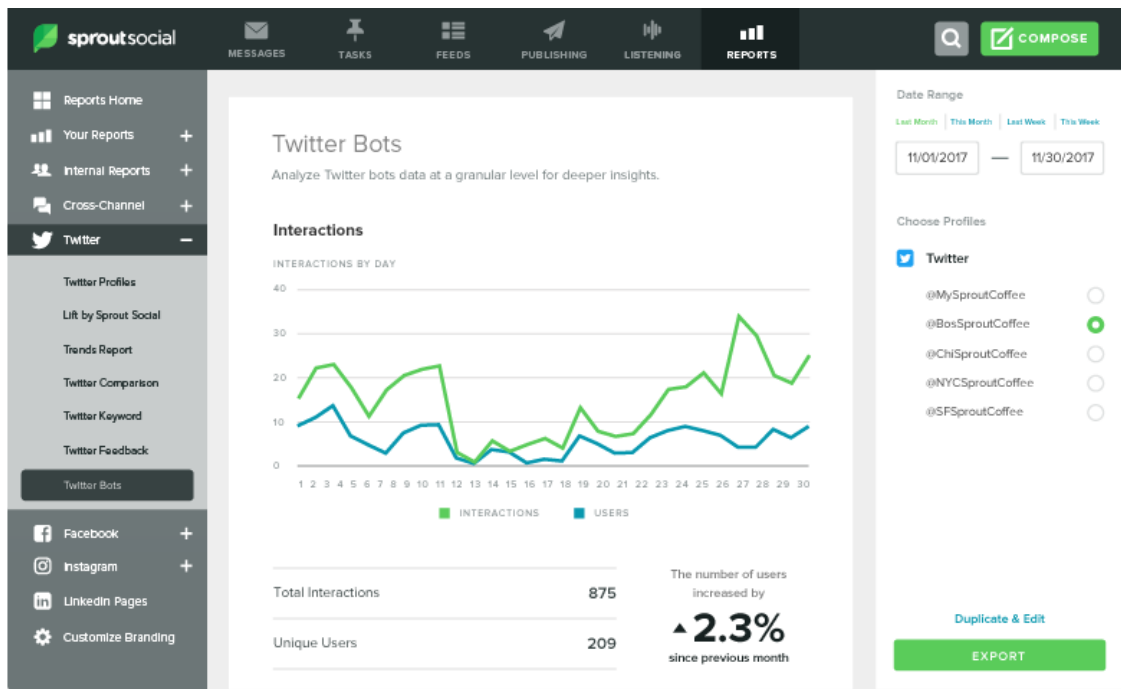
sproutsocial

MESSAGES TASKS FEEDS PUBLISHING LISTENING REPORTS

COMPOSE

Reports Home
Your Reports +
Internal Reports +
Cross-Channel +
Twitter −
Twitter Profiles
Lift by Sprout Social
Trends Report
Twitter Comparison
Twitter Keyword
Twitter Feedback
Twitter Bots
Facebook +
Instagram +
LinkedIn Pages
Customize Branding

Twitter Bots

Analyze Twitter bots data at a granular level for deeper insights.

Interactions

INTERACTIONS BY DAY

40
30
20
10
0

1 2 3 4 5 6 7 8 9 10 11 12 13 14 15 16 17 18 19 20 21 22 23 24 25 26 27 28 29 30

INTERACTIONS USERS

| Total Interactions | 875 |
|---|---|
| Unique Users | 209 |

The number of users increased by

2.3%

since previous month

Date Range

Last Month This Month Last Week This Week

11/01/2017 — 11/30/2017

Choose Profiles

Twitter

@MySproutCoffee
@BosSproutCoffee
@ChiSproutCoffee
@NYCSproutCoffee
@SFSproutCoffee

Duplicate & Edit

EXPORT